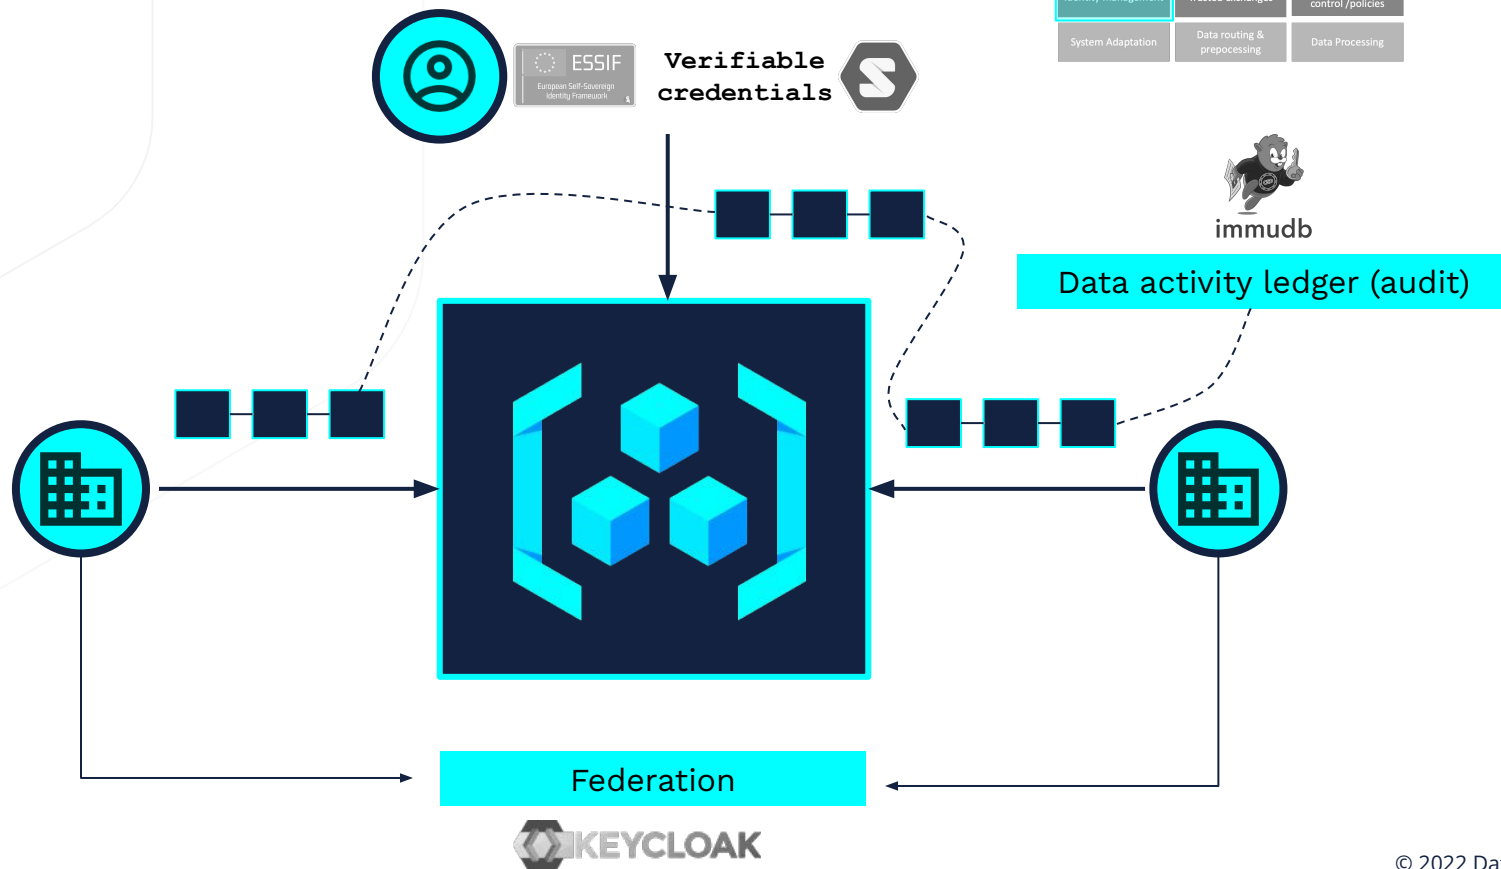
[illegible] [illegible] control /policies

System Adaptation

Data routing & prepocessing

Data Processing

ESSIF

European Self-Sovereign Identity Framework

Verifiable credentials

immudb

Data activity ledger (audit)

Federation

KEYCLOAK

© 2022 Da